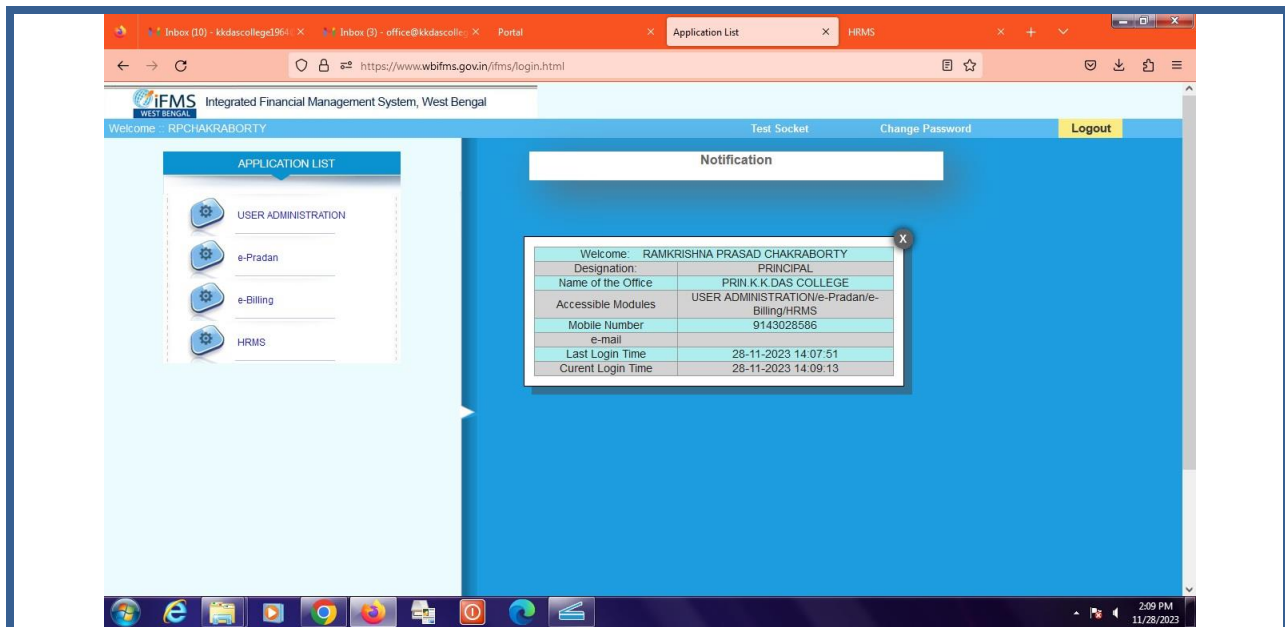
Inbox (10) - kkdascollege1964 ×
Inbox (3) - office@kkdascolleg ×
Portal ×
Application List ×
HRMS ×

https://www.wbifms.gov.in/ifms/login.html

iFMS WEST BENGAL Integrated Financial Management System, West Bengal

Welcome :: RPCHAKRABORTY
Test Socket
Change Password
Logout

APPLICATION LIST

USER ADMINISTRATION
e-Pradan
e-Billing
HRMS

Notification

| Welcome: RAMKRISHNA PRASAD CHAKRABORTY | |
|---|---|
| Designation: | PRINCIPAL |
| Name of the Office | PRIN.K.K.DAS COLLEGE |
| Accessible Modules | USER ADMINISTRATION/e-Pradan/e-Billing/HRMS |
| Mobile Number | 9143028586 |
| e-mail | |
| Last Login Time | 28-11-2023 14:07:51 |
| Curent Login Time | 28-11-2023 14:09:13 |

x

2:09 PM
11/28/2023